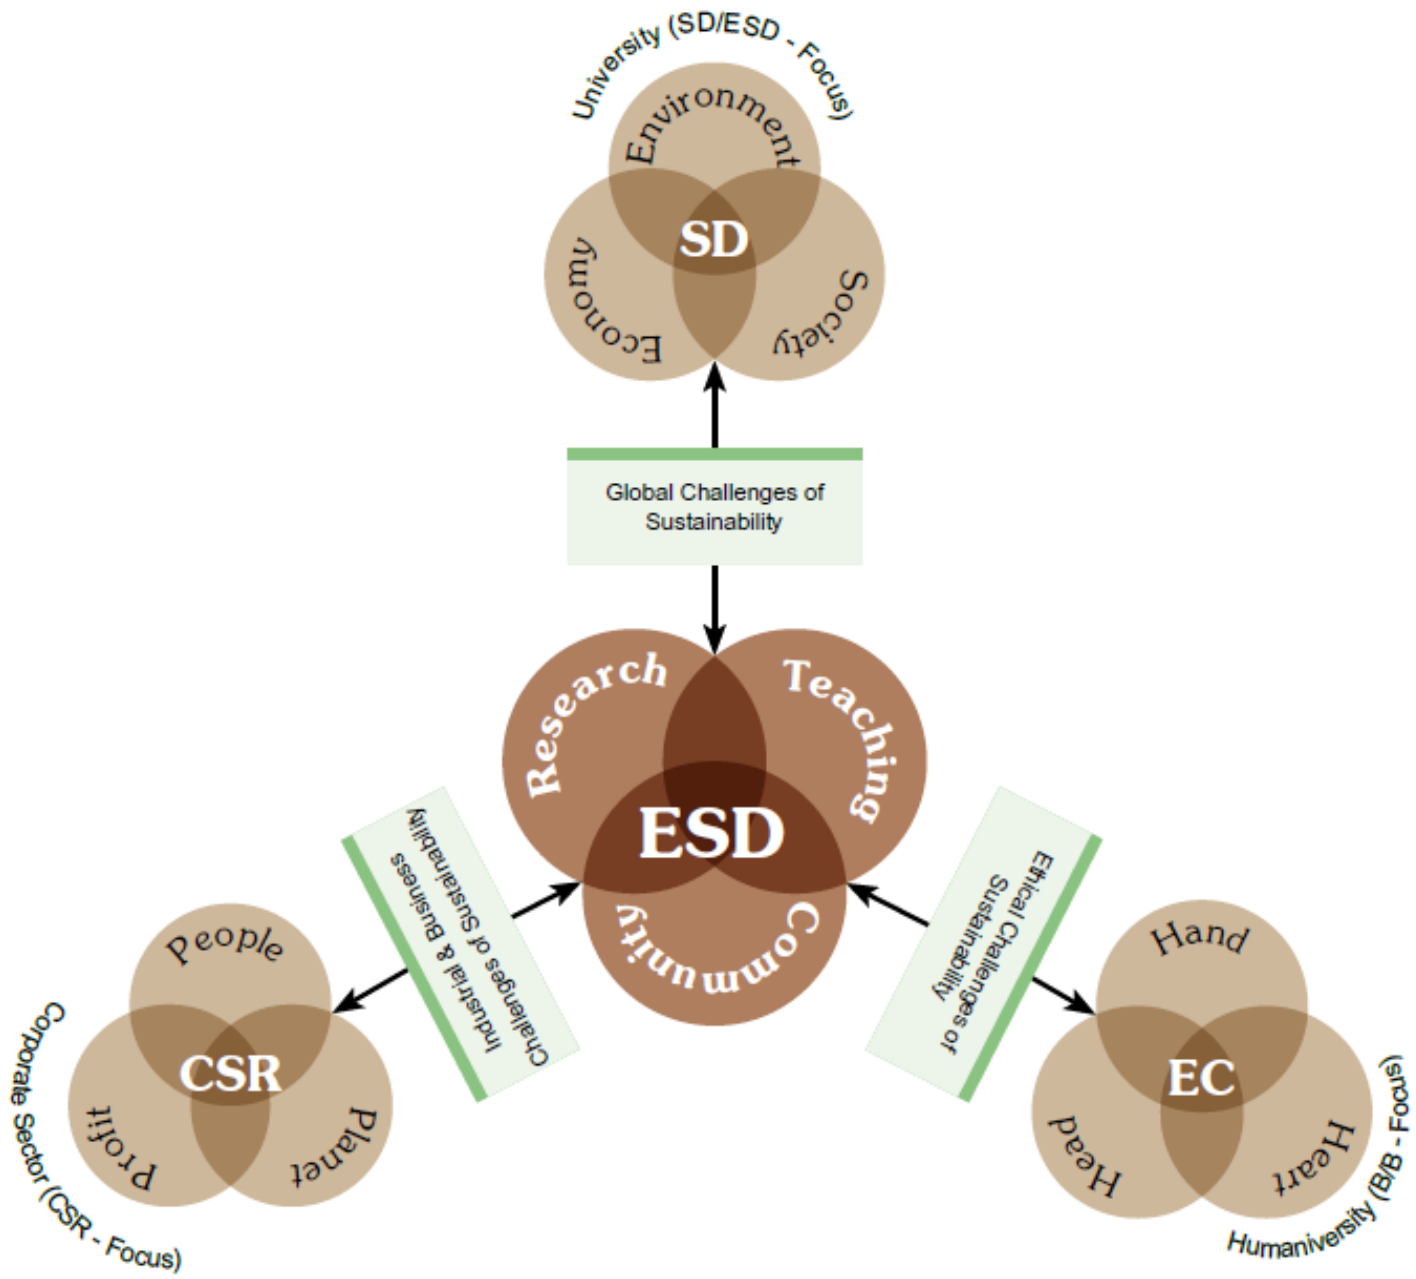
University (SD/ESD - Focus)

Environment

SD

Economy

Society

Global Challenges of Sustainability

Research

Teaching

ESD

Community

Industrial & Business Challenges of Sustainability

Ethical Challenges of Sustainability

People

CSR

Profit

Planet

Corporate Sector (CSR - Focus)

Hand

EC

Head

Heart

Humaniversity (B/B - Focus)